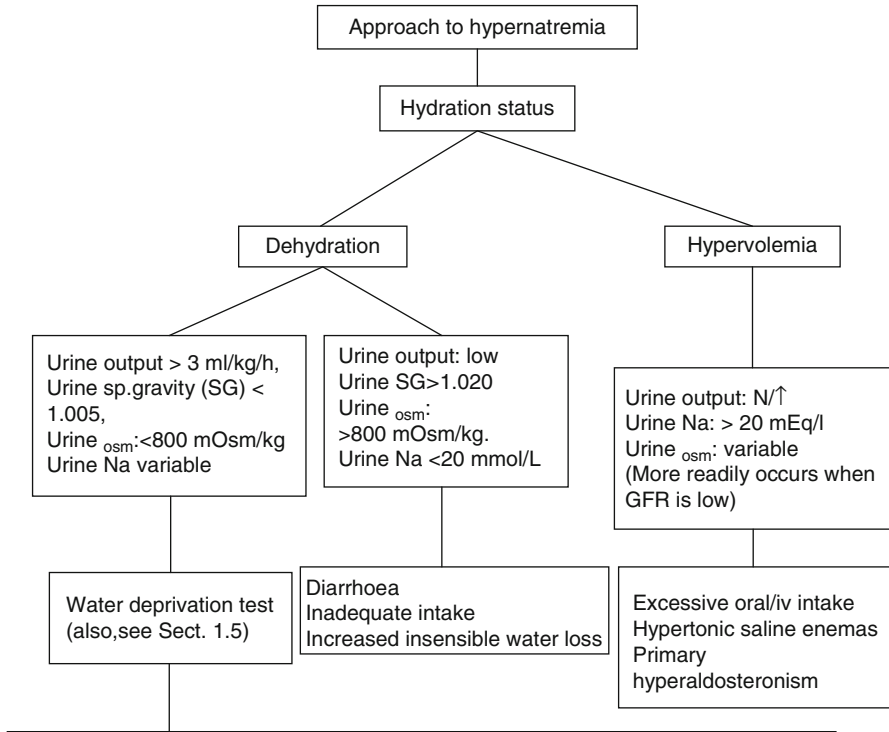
Approach to hypernatremia

Hydration status

Dehydration

Hypervolemia

Urine output > 3 ml/kg/h, Urine sp.gravity (SG) < 1.005, Urine $_{osm}$:<800 mOsm/kg Urine Na variable

Urine output: low
Urine SG>1.020
Urine $_{osm}$:
>800 mOsm/kg.
Urine Na <20 mmol/L

Urine output: N/↑
Urine Na: > 20 mEq/l
Urine $_{osm}$: variable
(More readily occurs when GFR is low)

Water deprivation test (also,see Sect. 1.5)

Diarrhoea
Inadequate intake
Increased insensible water loss

Excessive oral/iv intake
Hypertonic saline enemas
Primary hyperaldosteronism